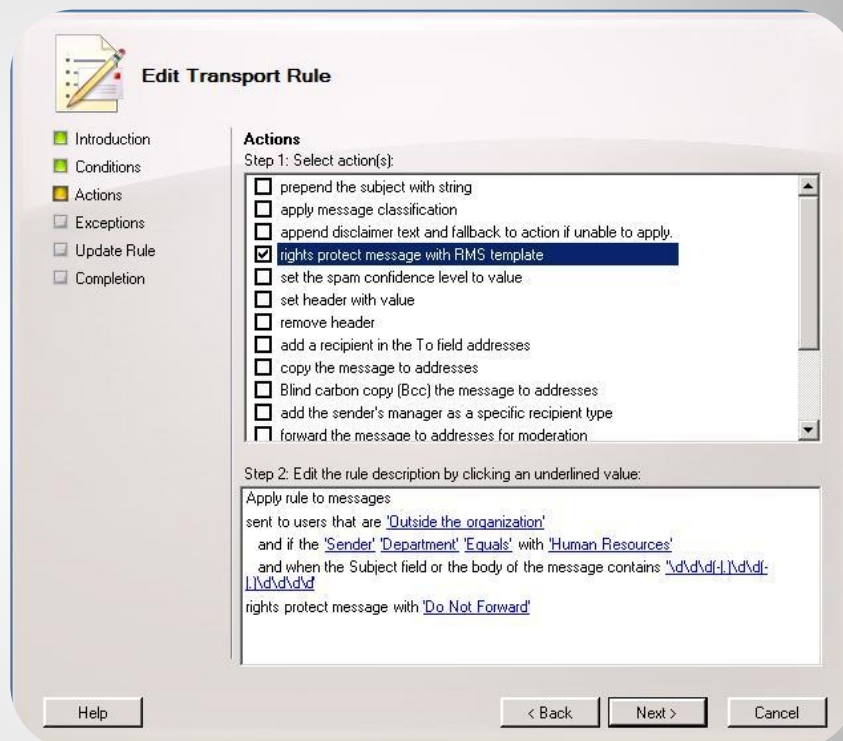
Edit Transport Rule

Introduction
Conditions
Actions
Exceptions
Update Rule
Completion

Actions
Step 1: Select action(s):

prepend the subject with string
apply message classification
append disclaimer text and fallback to action if unable to apply.
rights protect message with RMS template
set the spam confidence level to value
set header with value
remove header
add a recipient in the To field addresses
copy the message to addresses
Blind carbon copy (Bcc) the message to addresses
add the sender's manager as a specific recipient type
forward the message to addresses for moderation

Step 2: Edit the rule description by clicking an underlined value:

Apply rule to messages
sent to users that are 'Outside the organization'
and if the 'Sender' 'Department' 'Equals' with 'Human Resources'
and when the Subject field or the body of the message contains '\d\d\d(-|.)\d\d(-|.)\d\d\d\d'
rights protect message with 'Do Not Forward'

Help
< Back
Next >
Cancel